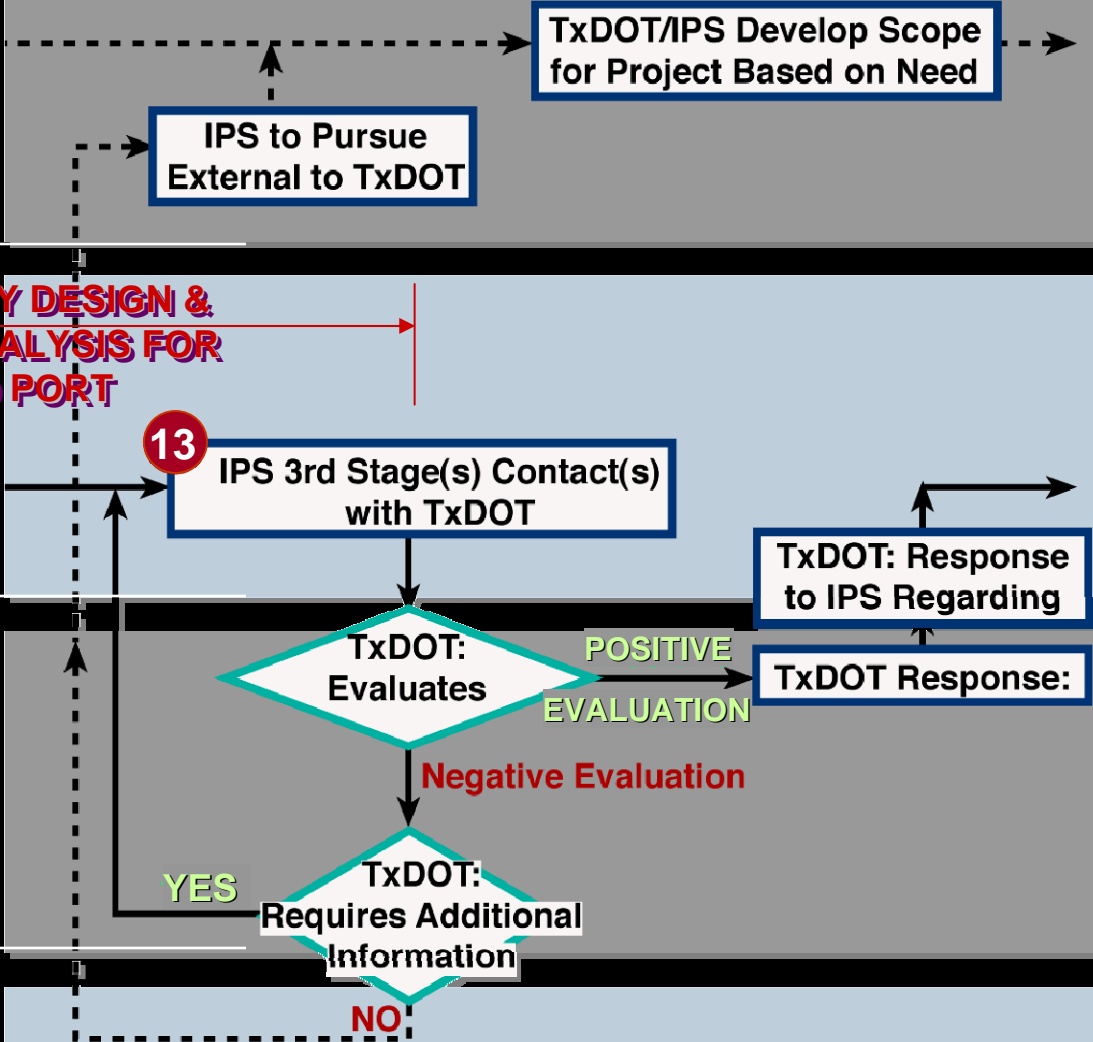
TxDOT/IPS Develop Scope for Project Based on Need

IPS to Pursue External to TxDOT

Y DESIGN & ALYSIS FOR PORT

13

IPS 3rd Stage(s) Contact(s) with TxDOT

TxDOT: Response to IPS Regarding

TxDOT: Evaluates

POSITIVE EVALUATION

TxDOT Response:

Negative Evaluation

YES

TxDOT: Requires Additional Information

NO